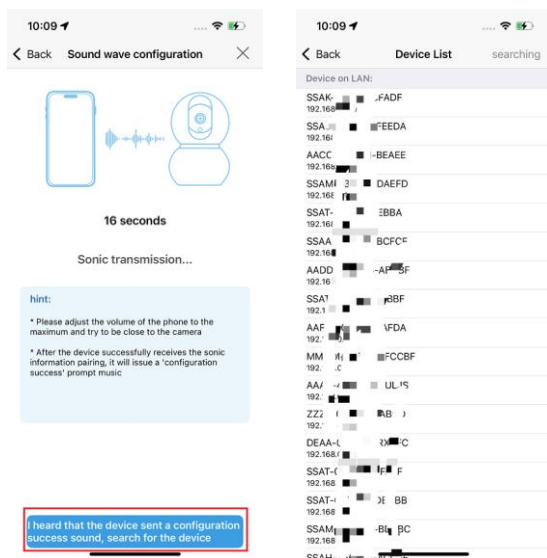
10:09

Back Sound wave configuration

16 seconds

Sonic transmission...

hint:

* Please adjust the volume of the phone to the maximum and try to be close to the camera

* After the device successfully receives the sonic information pairing, it will issue a 'configuration success' prompt music

I heard that the device sent a configuration success sound, search for the device

10:09

Back Device List searching

Device on LAN:

SSAK-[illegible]FADF
192.168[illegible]

SSA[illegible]FEEDA
192.168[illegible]

AACC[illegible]-BEAEE
192.168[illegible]

SSAMF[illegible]DAEFD
192.168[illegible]

SSAT-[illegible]EBBA
192.168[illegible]

SSAA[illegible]BCFCF
192.168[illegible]

AADD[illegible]-AF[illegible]SF
192.168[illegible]

SSAT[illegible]BBF
192.1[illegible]

AAF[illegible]AFDA
192.1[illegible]

MM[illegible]FCCBF
192.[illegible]

AA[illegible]UL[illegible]S
192.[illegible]

ZZ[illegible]AB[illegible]
192.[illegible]

DEAA-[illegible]C
192.168.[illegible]

SSAT-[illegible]F
192.168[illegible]

SSAT-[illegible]BB
192.168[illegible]

SSAM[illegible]-B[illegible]BC
192.168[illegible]

SSAH-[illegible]